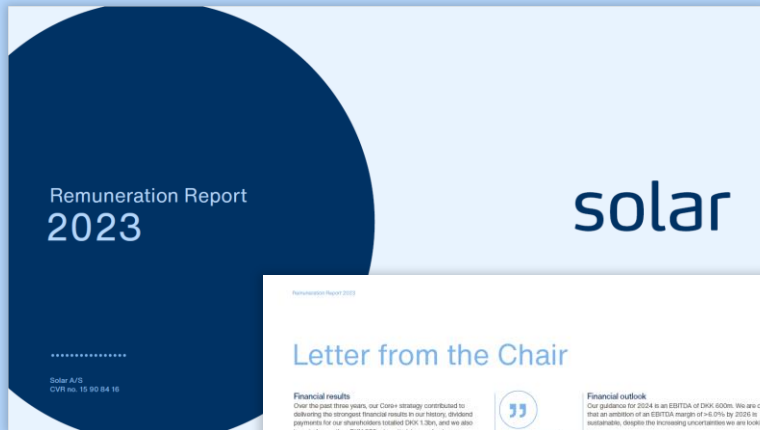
Remuneration Report
2023

solar

Solar A/S
CVR no. 15 90 84 16

Remuneration Report 2023

Letter from the Chair

Financial results
Over the past three years, our Core+ strategy contributed to delivering the strongest financial results in our history, dividend payments for our shareholders totalled DKK 1.3bn, and we also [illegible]

Financial outlook
Our guidance for 2024 is an EBITDA of DKK 600m. We are c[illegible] that an ambition of an EBITDA margin of >6.0% by 2026 is sustainable, despite the increasing uncertainties we are look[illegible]